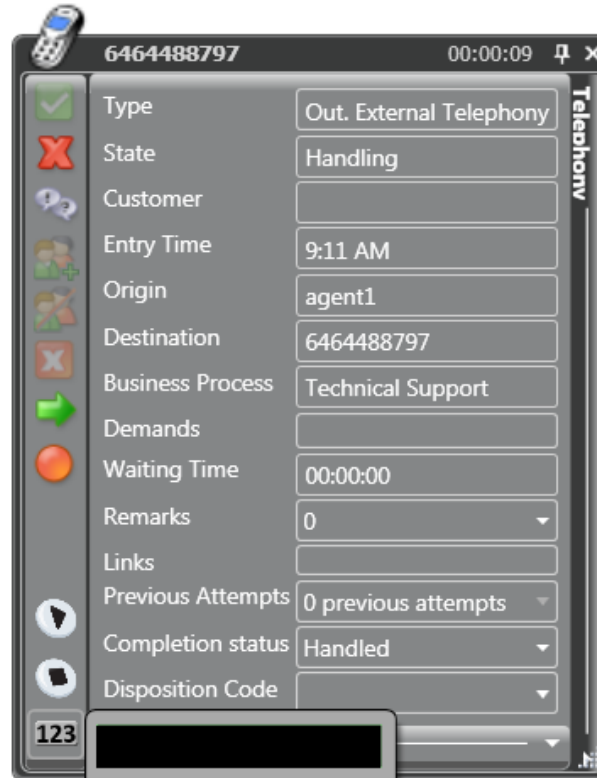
6464488797 00:00:09

Telephony

| | |
|---|---|
| Type | Out. External Telephony |
| State | Handling |
| Customer | |
| Entry Time | 9:11 AM |
| Origin | agent1 |
| Destination | 6464488797 |
| Business Process | Technical Support |
| Demands | |
| Waiting Time | 00:00:00 |
| Remarks | 0 |
| Links | |
| Previous Attempts | 0 previous attempts |
| Completion status | Handled |
| Disposition Code | |

123